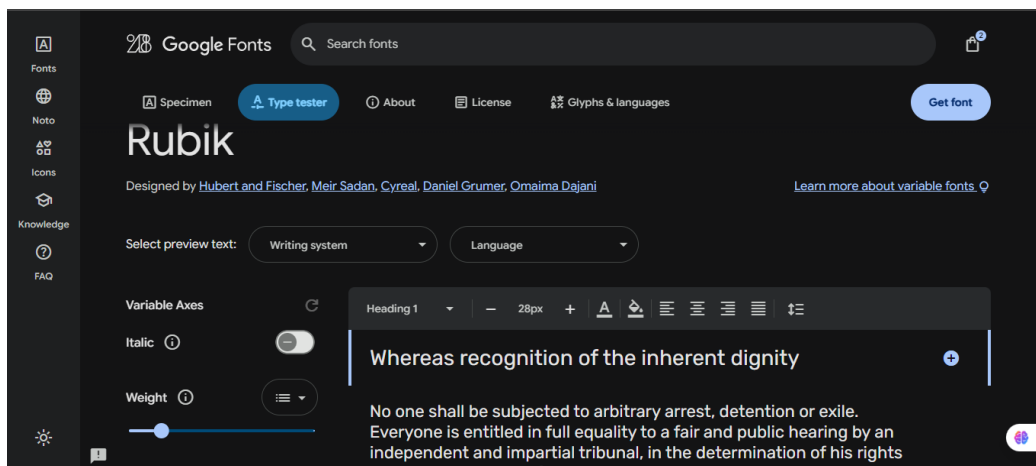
Fonts
Noto
Icons
Knowledge
FAQ

Google Fonts
Search fonts
2

Specimen
Type tester
About
License
Glyphs & languages
Get font

Rubik

Designed by Hubert and Fischer, Meir Sadan, Cyreal, Daniel Grumer, Omaima Dajani
Learn more about variable fonts

Select preview text:
Writing system
Language

Variable Axes
Italic
Weight

Heading 1
28px

Whereas recognition of the inherent dignity

No one shall be subjected to arbitrary arrest, detention or exile. Everyone is entitled in full equality to a fair and public hearing by an independent and impartial tribunal, in the determination of his rights